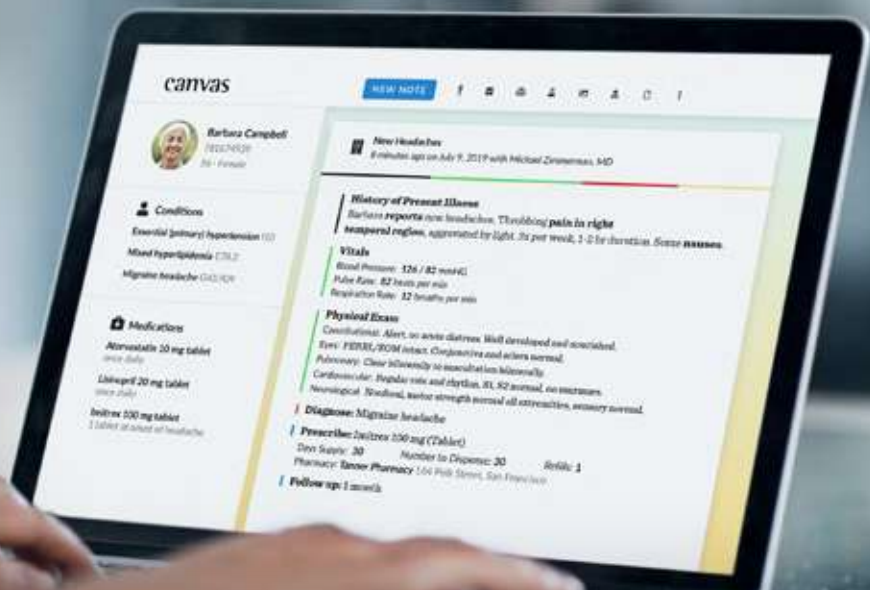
canvas

NEW NOTE

Barbara Campbell
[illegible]
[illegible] · Female

Conditions
Essential (primary) hypertension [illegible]
Mixed hyperlipidemia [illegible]
Migraine headache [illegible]

Medications
Atorvastatin 10 mg tablet
once daily
Lisinopril 20 mg tablet
once daily
Isoltrex 100 mg tablet
1 tablet at onset of headache

New Headaches
8 minutes ago on July 9, 2019 with Michael Zimmerman, MD

History of Present Illness
Barbara reports new headaches. Throbbing pain in right temporal region, aggravated by light. 3x per week, 1-2 hr duration. Some nausea.

Vitals
Blood Pressure: 126 / 82 mmHg
Pulse Rate: 82 beats per min
Respiration Rate: 12 breaths per min

Physical Exam
Constitutional: Alert, no acute distress. Well developed and nourished.
Eyes: PERRL/EOM intact. Conjunctiva and sclera normal.
Pulmonary: Clear bilaterally to auscultation bilaterally.
Cardiovascular: Regular rate and rhythm, S1, S2 normal, no murmurs.
Neurological: Nonfocal, motor strength normal all extremities, sensory normal.

Diagnose: Migraine headache

Prescribe: Isoltrex 100 mg (Tablet)
Days Supply: 30   Number to Dispense: 30   Refills: 1
Pharmacy: Tanner Pharmacy 164 Polk Street, San Francisco

Follow up: 1 month